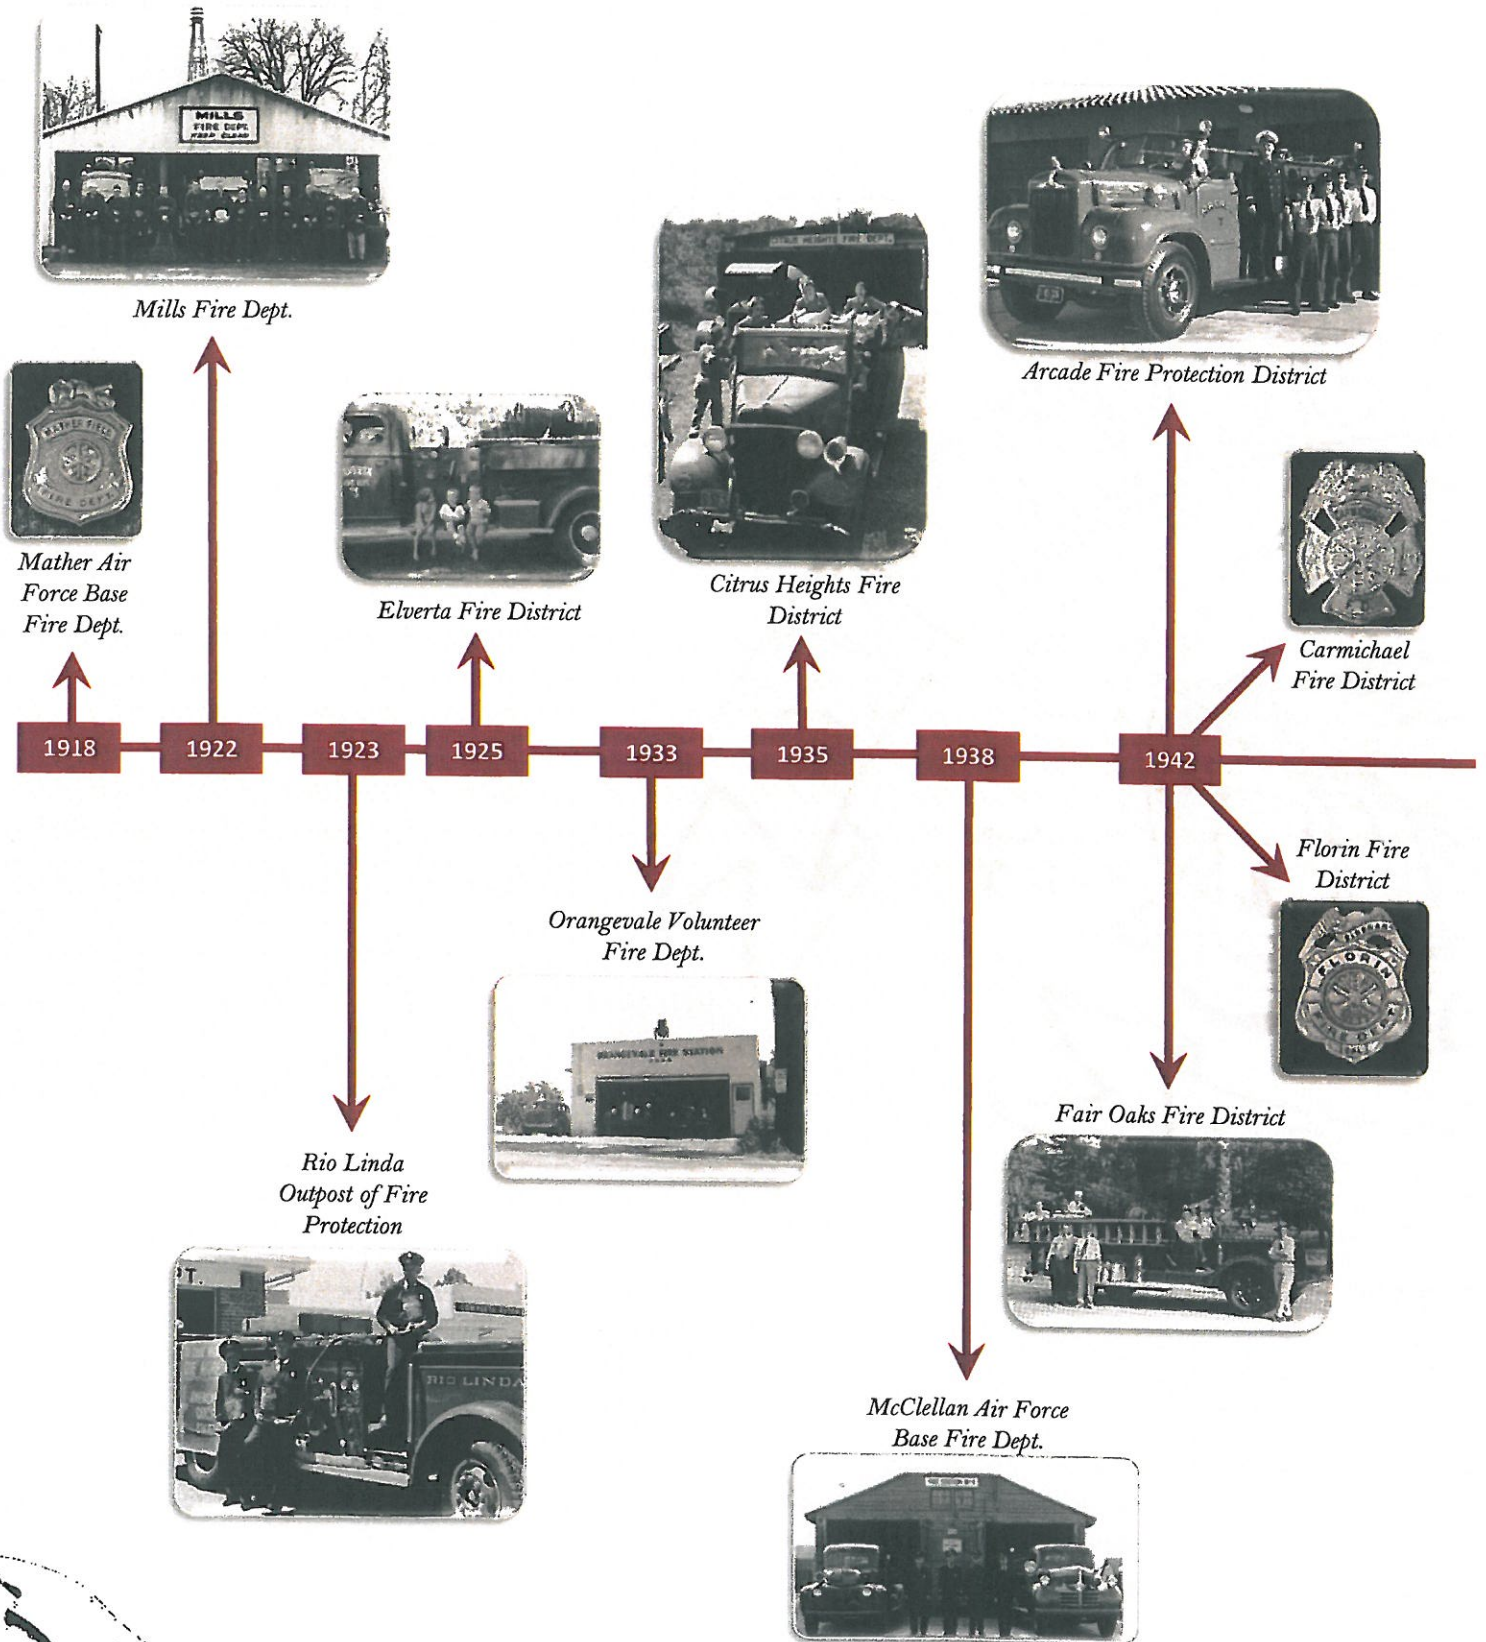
MILLS FIRE DEPT. KEEP CLEAR

Mills Fire Dept.

Mather Air Force Base Fire Dept.

Elverta Fire District

CITRUS HEIGHTS FIRE DEPT.

Citrus Heights Fire District

Arcade Fire Protection District

Carmichael Fire District

1918

1922

1923

1925

1933

1935

1938

1942

Florin Fire District

FLORIN

Orangevale Volunteer Fire Dept.

ORANGEVALE FIRE STATION

Rio Linda Outpost of Fire Protection

RIO LINDA

Fair Oaks Fire District

McClellan Air Force Base Fire Dept.